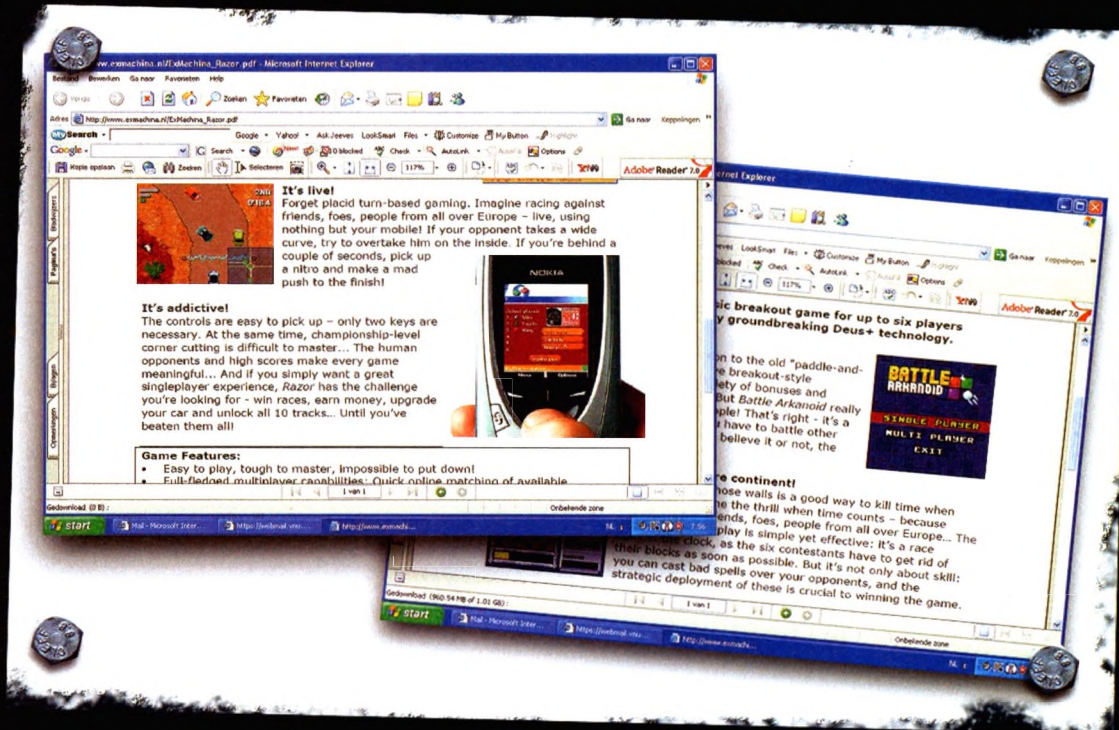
www.exmachina.nl/ExMachina_Razor.pdf - Microsoft Internet Explorer

Bestand Bewerken Ga naar Favorieten Help

Vorige Zoeken Favorieten

Adres http://www.exmachina.nl/ExMachina_Razor.pdf Ga naar Koppelingen

Search Google Yahoo! Ask Jeeves LookSmart Files Customize My Button Highlight

Google Search 0 blocked Check AutoLink Options

Kopie opslaan Zoeken Selecteren 117% Adobe Reader 7.0

It's live!
Forget placid turn-based gaming. Imagine racing against friends, foes, people from all over Europe – live, using nothing but your mobile! If your opponent takes a wide curve, try to overtake him on the inside. If you're behind a couple of seconds, pick up a nitro and make a mad push to the finish!

It's addictive!
The controls are easy to pick up – only two keys are necessary. At the same time, championship-level corner cutting is difficult to master... The human opponents and high scores make every game meaningful... And if you simply want a great singleplayer experience, *Razor* has the challenge you're looking for - win races, earn money, upgrade your car and unlock all 10 tracks... Until you've beaten them all!

Game Features:
• Easy to play, tough to master, impossible to put down!
• Full-fledged multiplayer capabilities: Quick online matching of available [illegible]

NOKIA

1 van 1

Gedownload (0 B): Onbekende zone

start Mail - Microsoft Inter... https://webmail.vnu... http://www.exmach... NL 7:56

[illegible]ernet Explorer

LookSmart Files Customize My Button Highlight Ga naar Koppelingen
blocked Check AutoLink Options
117% Adobe Reader 7.0

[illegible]sic breakout game for up to six players
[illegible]y groundbreaking Deus+ technology.

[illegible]on to the old "paddle-and-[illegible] breakout-style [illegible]ety of bonuses and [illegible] But *Battle Arkanoid* really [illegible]ple! That's right - it's a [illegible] have to battle other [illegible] believe it or not, the

BATTLE ARKANOID
SINGLE PLAYER
MULTI PLAYER
EXIT

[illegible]re continent!
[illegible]hose walls is a good way to kill time when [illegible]e the thrill when time counts – because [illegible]ends, foes, people from all over Europe... The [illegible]play is simple yet effective: It's a race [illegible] clock, as the six contestants have to get rid of their blocks as soon as possible. But it's not only about skill: you can cast bad spells over your opponents, and the strategic deployment of these is crucial to winning the game.

Gedownload (RG 54 MB of 1.01 GB): 1 van 1 Onbekende zone

start Mail - Microsoft Inter... https://webmail.vnu... http://www.exmach... NL